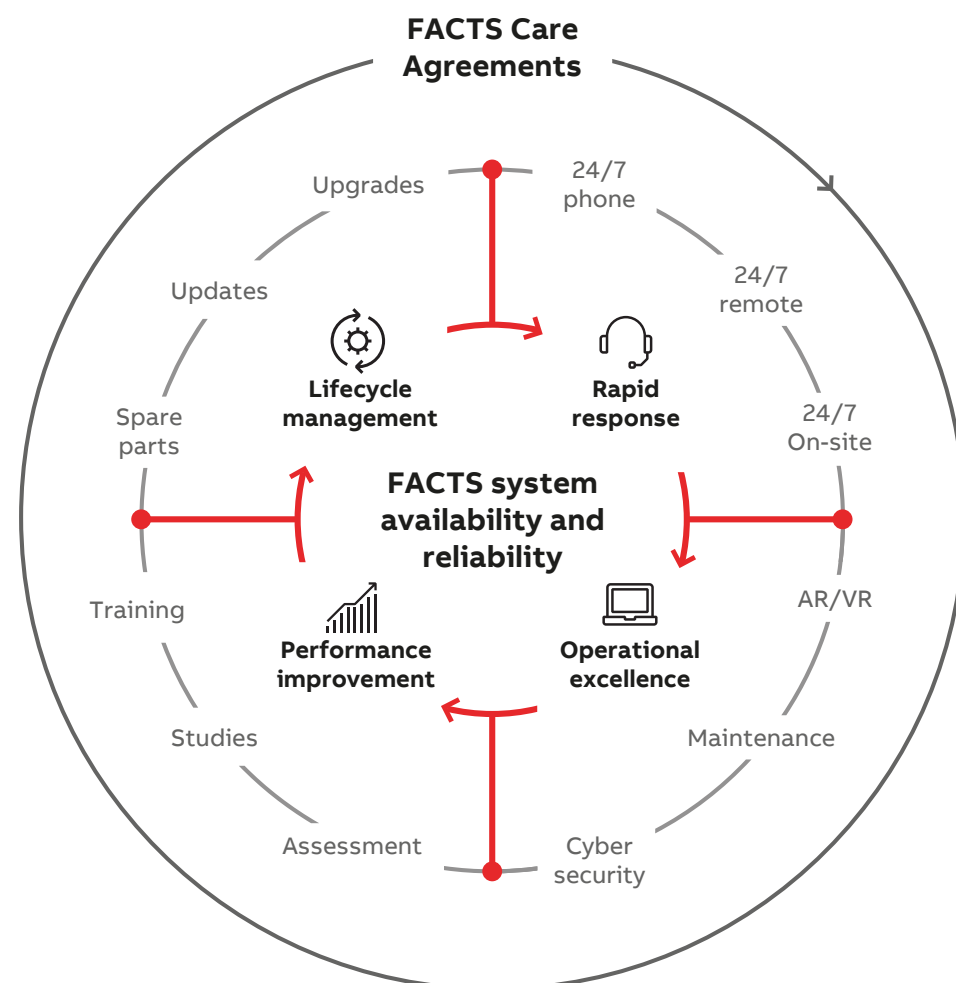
FACTS Care Agreements

Upgrades

24/7 phone

Updates

24/7 remote

Lifecycle management

Rapid response

Spare parts

24/7 On-site

FACTS system availability and reliability

Training

AR/VR

Performance improvement

Operational excellence

Studies

Maintenance

Assessment

Cyber security